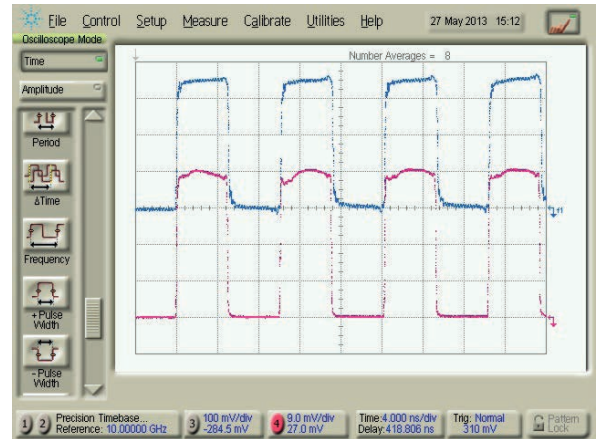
File Control Setup Measure Calibrate Utilities Help 27 May 2013 15:12

Oscilloscope Mode

Time

Amplitude

Period

ΔTime

Frequency

+ Pulse Width

- Pulse Width

Number Averages = 8

1 2 Precision Timebase... Reference: 10.00000 GHz

3 100 mV/div -284.5 mV

4 9.0 mV/div 27.0 mV

Time: 4.000 ns/div Delay: 418.806 ns

Trig: Normal 310 mV

Pattern Lock